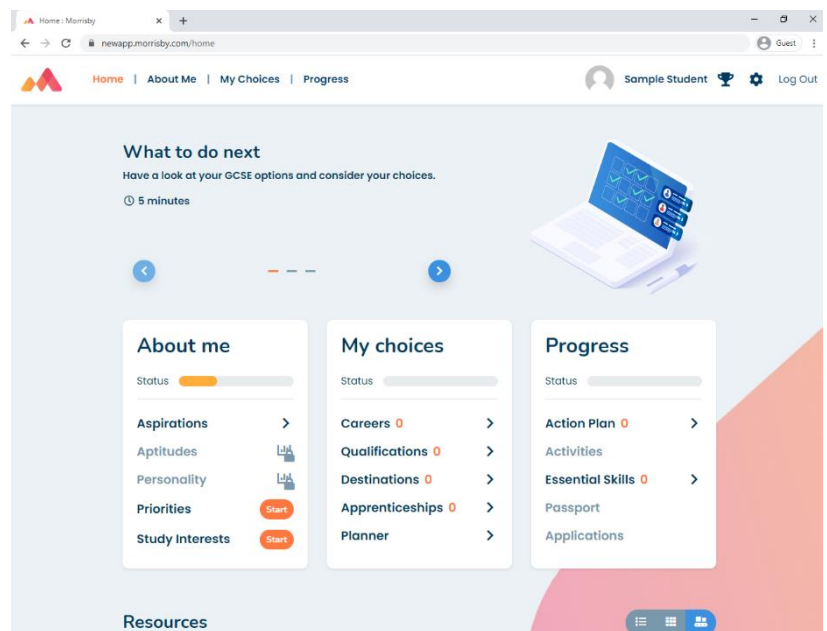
Home : Morrisby × +

newapp.morrisby.com/home

Guest

Home | About Me | My Choices | Progress

Sample Student

Log Out

What to do next

Have a look at your GCSE options and consider your choices.

5 minutes

About me

Status

Aspirations

Aptitudes

Personality

Priorities Start

Study Interests Start

My choices

Status

Careers 0

Qualifications 0

Destinations 0

Apprenticeships 0

Planner

Progress

Status

Action Plan 0

Activities

Essential Skills 0

Passport

Applications

Resources